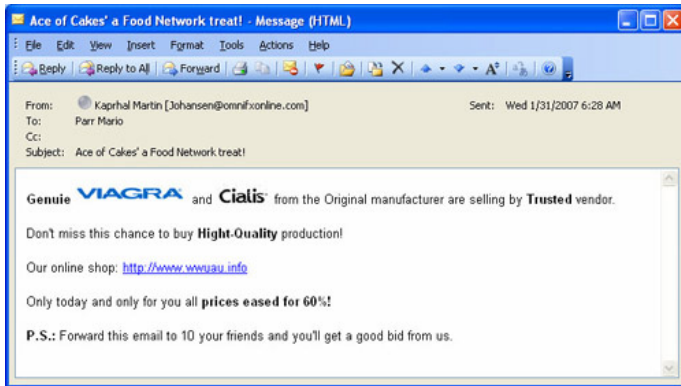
Ace of Cakes' a Food Network treat! - Message (HTML)

File Edit View Insert Format Tools Actions Help

Reply Reply to All Forward

From: Kaprhal Martin [Johansen@omnifxonline.com]
Sent: Wed 1/31/2007 6:28 AM
To: Parr Mario
Cc:
Subject: Ace of Cakes' a Food Network treat!

Genuie VIAGRA and Cialis from the Original manufacturer are selling by Trusted vendor.

Don't miss this chance to buy Hight-Quality production!

Our online shop: http://www.wwuau.info

Only today and only for you all prices eased for 60%!

P.S.: Forward this email to 10 your friends and you'll get a good bid from us.